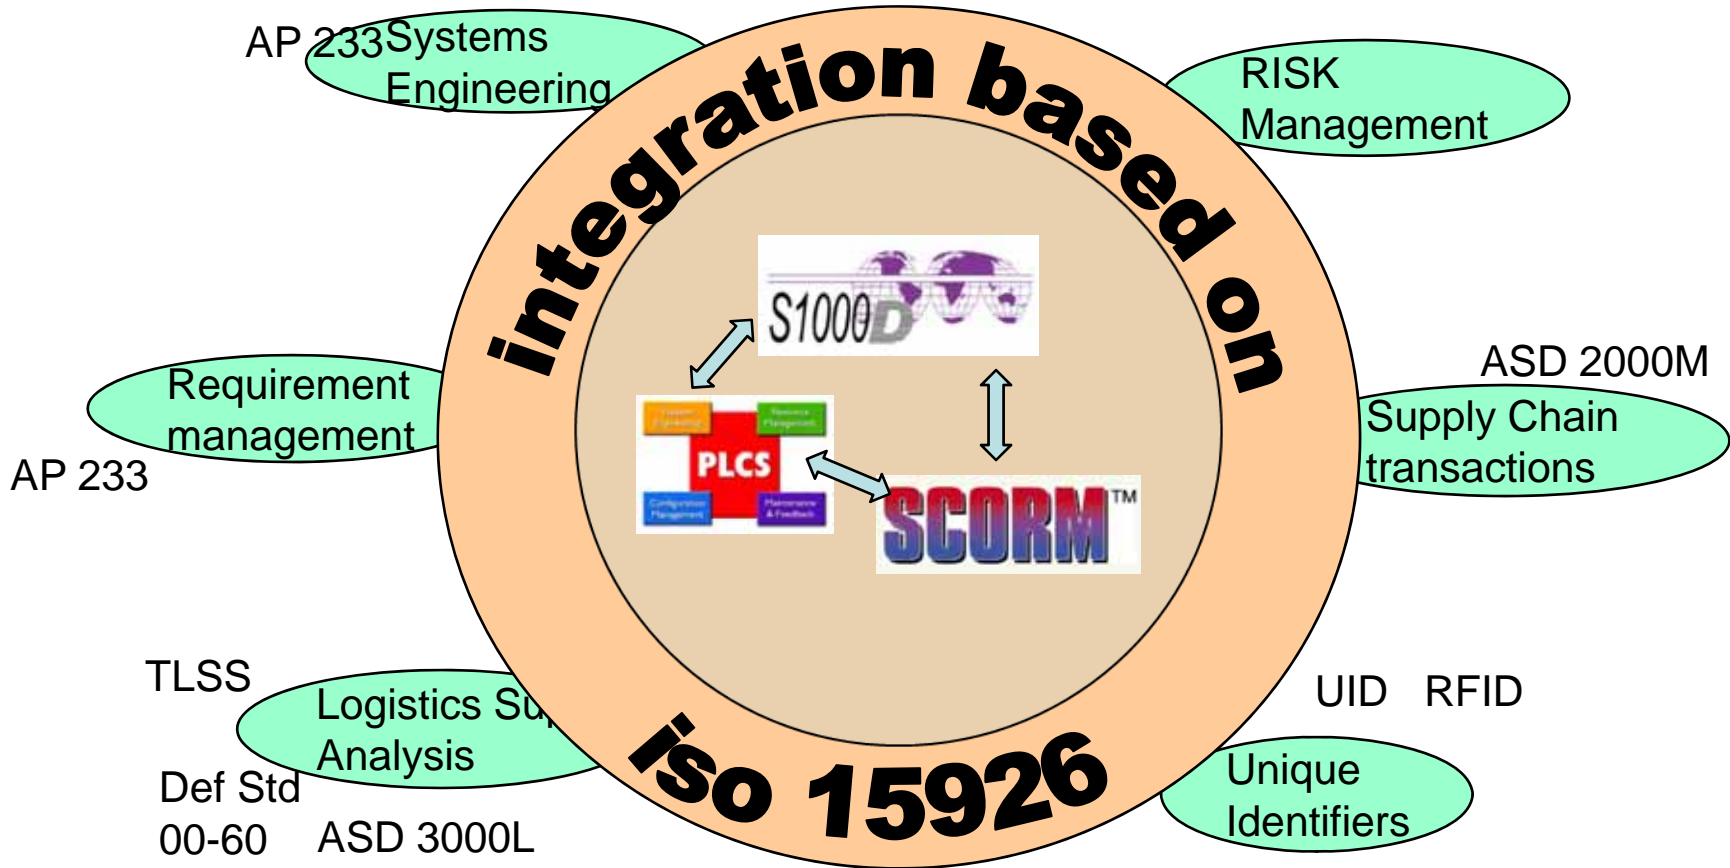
AP 233 Systems Engineering

RISK Management

integration based on

S1000D

Requirement management

AP 233

PLCS

SCORM™

ASD 2000M

Supply Chain transactions

TLSS

Logistics Su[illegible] Analysis

Def Std 00-60

ASD 3000L

iso 15926

UID RFID

Unique Identifiers